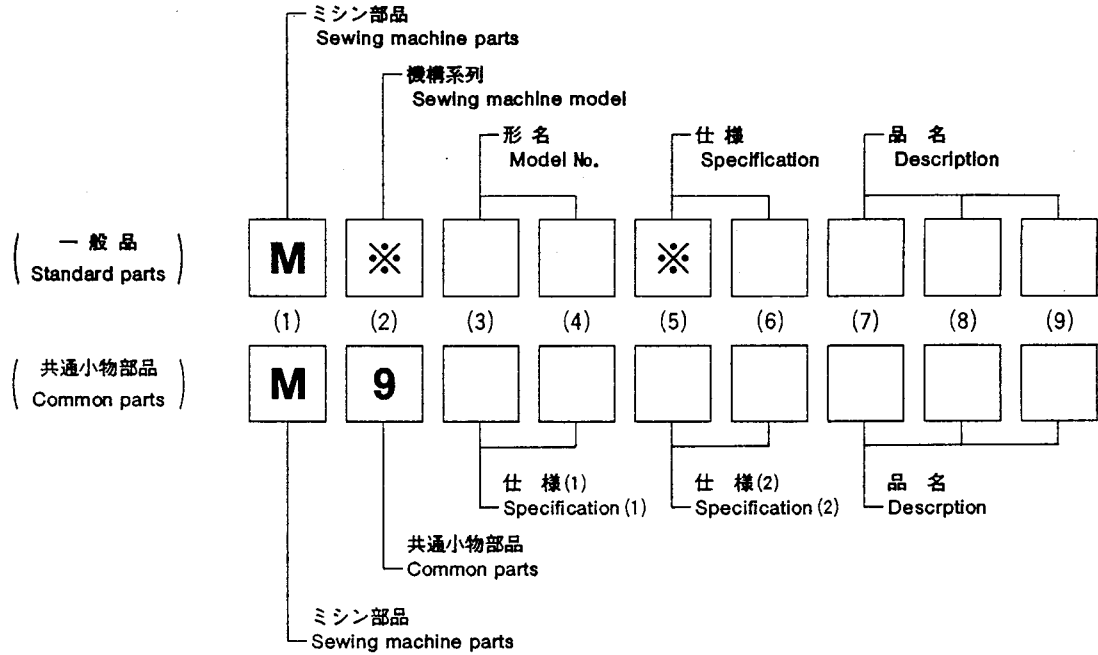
ミシン部品
Sewing machine parts

機構系列
Sewing machine model

形 名
Model No.

仕 様
Specification

品 名
Description

( 一 般 品
Standard parts )

M ※ ※

(1) (2) (3) (4) (5) (6) (7) (8) (9)

( 共通小物部品
Common parts )

M 9

仕 様(1)
Specification (1)

仕 様(2)
Specification (2)

品 名
Descrption

共通小物部品
Common parts

ミシン部品
Sewing machine parts